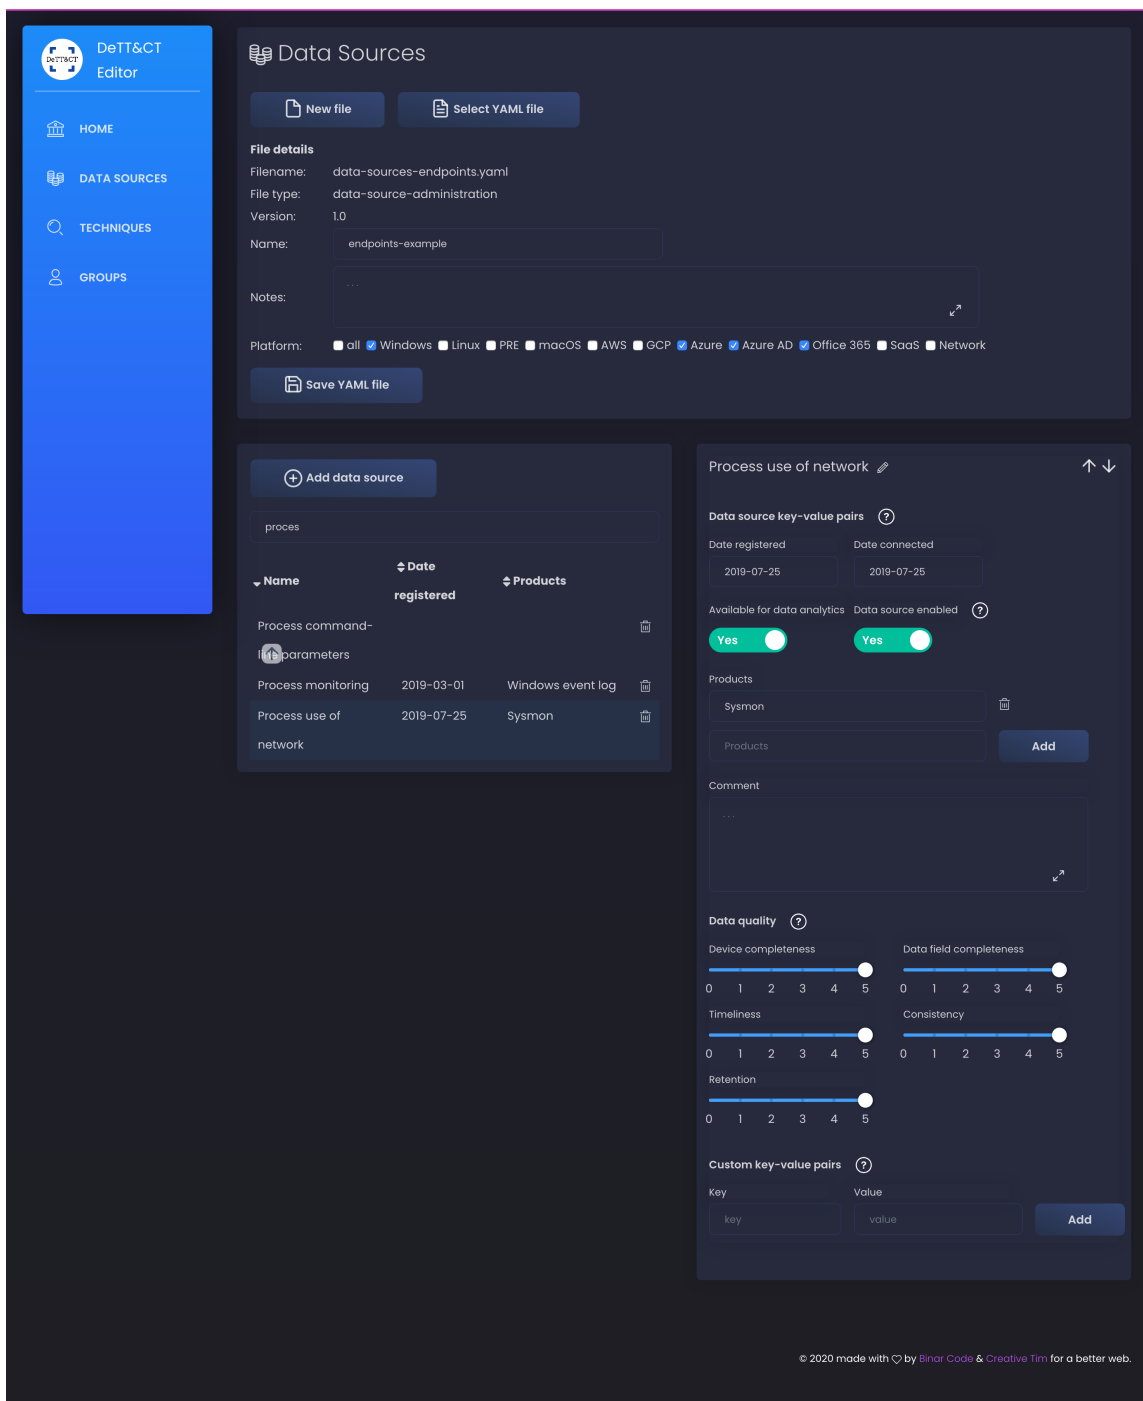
DeTT&CT
DeTT&CT Editor

HOME
DATA SOURCES
TECHNIQUES
GROUPS

Data Sources

New file
Select YAML file

File details
Filename: data-sources-endpoints.yaml
File type: data-source-administration
Version: 1.0
Name: endpoints-example
Notes: ...
Platform: all Windows Linux PRE macOS AWS GCP Azure Azure AD Office 365 SaaS Network

Save YAML file

Add data source

proces

| Name | Date registered | Products |
|---|---|---|
| Process command-line parameters | | |
| Process monitoring | 2019-03-01 | Windows event log |
| Process use of network | 2019-07-25 | Sysmon |

Process use of network

Data source key-value pairs ?
Date registered
2019-07-25
Date connected
2019-07-25
Available for data analytics
Yes
Data source enabled ?
Yes
Products
Sysmon
Products
Add
Comment
...

Data quality ?
Device completeness
0 1 2 3 4 5
Data field completeness
0 1 2 3 4 5
Timeliness
0 1 2 3 4 5
Consistency
0 1 2 3 4 5
Retention
0 1 2 3 4 5

Custom key-value pairs ?
Key
key
Value
value
Add

© 2020 made with ♡ by Binar Code & Creative Tim for a better web.